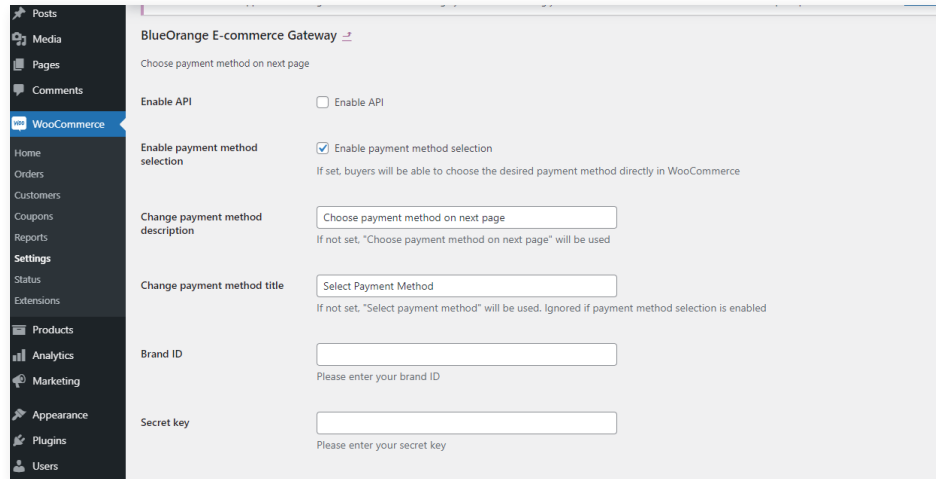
Posts
Media
Pages
Comments
WooCommerce
Home
Orders
Customers
Coupons
Reports
Settings
Status
Extensions
Products
Analytics
Marketing
Appearance
Plugins
Users

BlueOrange E-commerce Gateway ⮥

Choose payment method on next page

Enable API
Enable API

Enable payment method selection
Enable payment method selection
If set, buyers will be able to choose the desired payment method directly in WooCommerce

Change payment method description
Choose payment method on next page
If not set, "Choose payment method on next page" will be used

Change payment method title
Select Payment Method
If not set, "Select payment method" will be used. Ignored if payment method selection is enabled

Brand ID
Please enter your brand ID

Secret key
Please enter your secret key